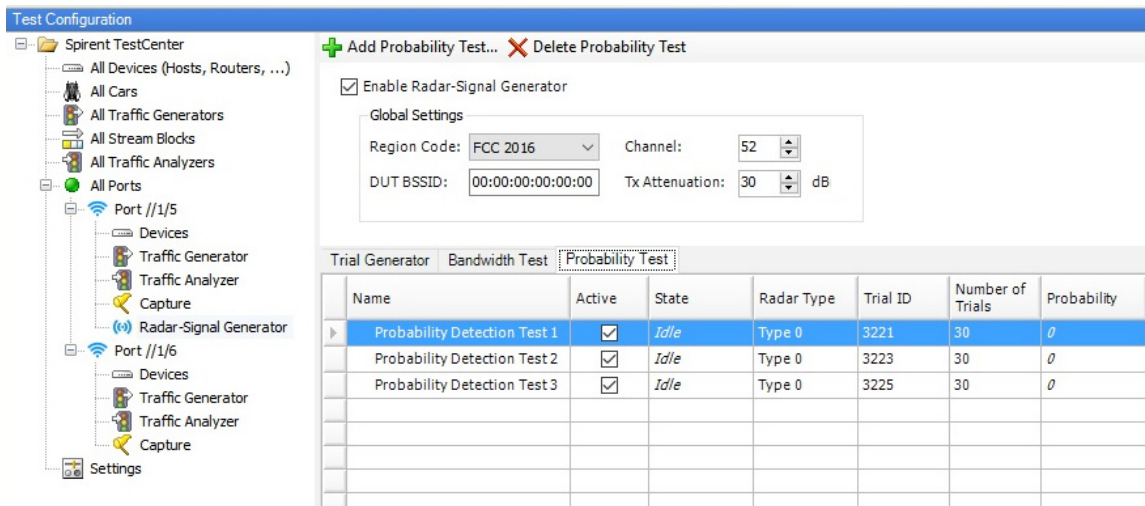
Test Configuration

Spirent TestCenter
All Devices (Hosts, Routers, ...)
All Cars
All Traffic Generators
All Stream Blocks
All Traffic Analyzers
All Ports
Port //1/5
Devices
Traffic Generator
Traffic Analyzer
Capture
Radar-Signal Generator
Port //1/6
Devices
Traffic Generator
Traffic Analyzer
Capture
Settings

Add Probability Test... Delete Probability Test

Enable Radar-Signal Generator

Global Settings
Region Code: FCC 2016
Channel: 52
DUT BSSID: 00:00:00:00:00:00
Tx Attenuation: 30 dB

Trial Generator | Bandwidth Test | Probability Test

| Name | Active | State | Radar Type | Trial ID | Number of Trials | Probability |
|---|---|---|---|---|---|---|
| Probability Detection Test 1 | ☑ | Idle | Type 0 | 3221 | 30 | 0 |
| Probability Detection Test 2 | ☑ | Idle | Type 0 | 3223 | 30 | 0 |
| Probability Detection Test 3 | ☑ | Idle | Type 0 | 3225 | 30 | 0 |